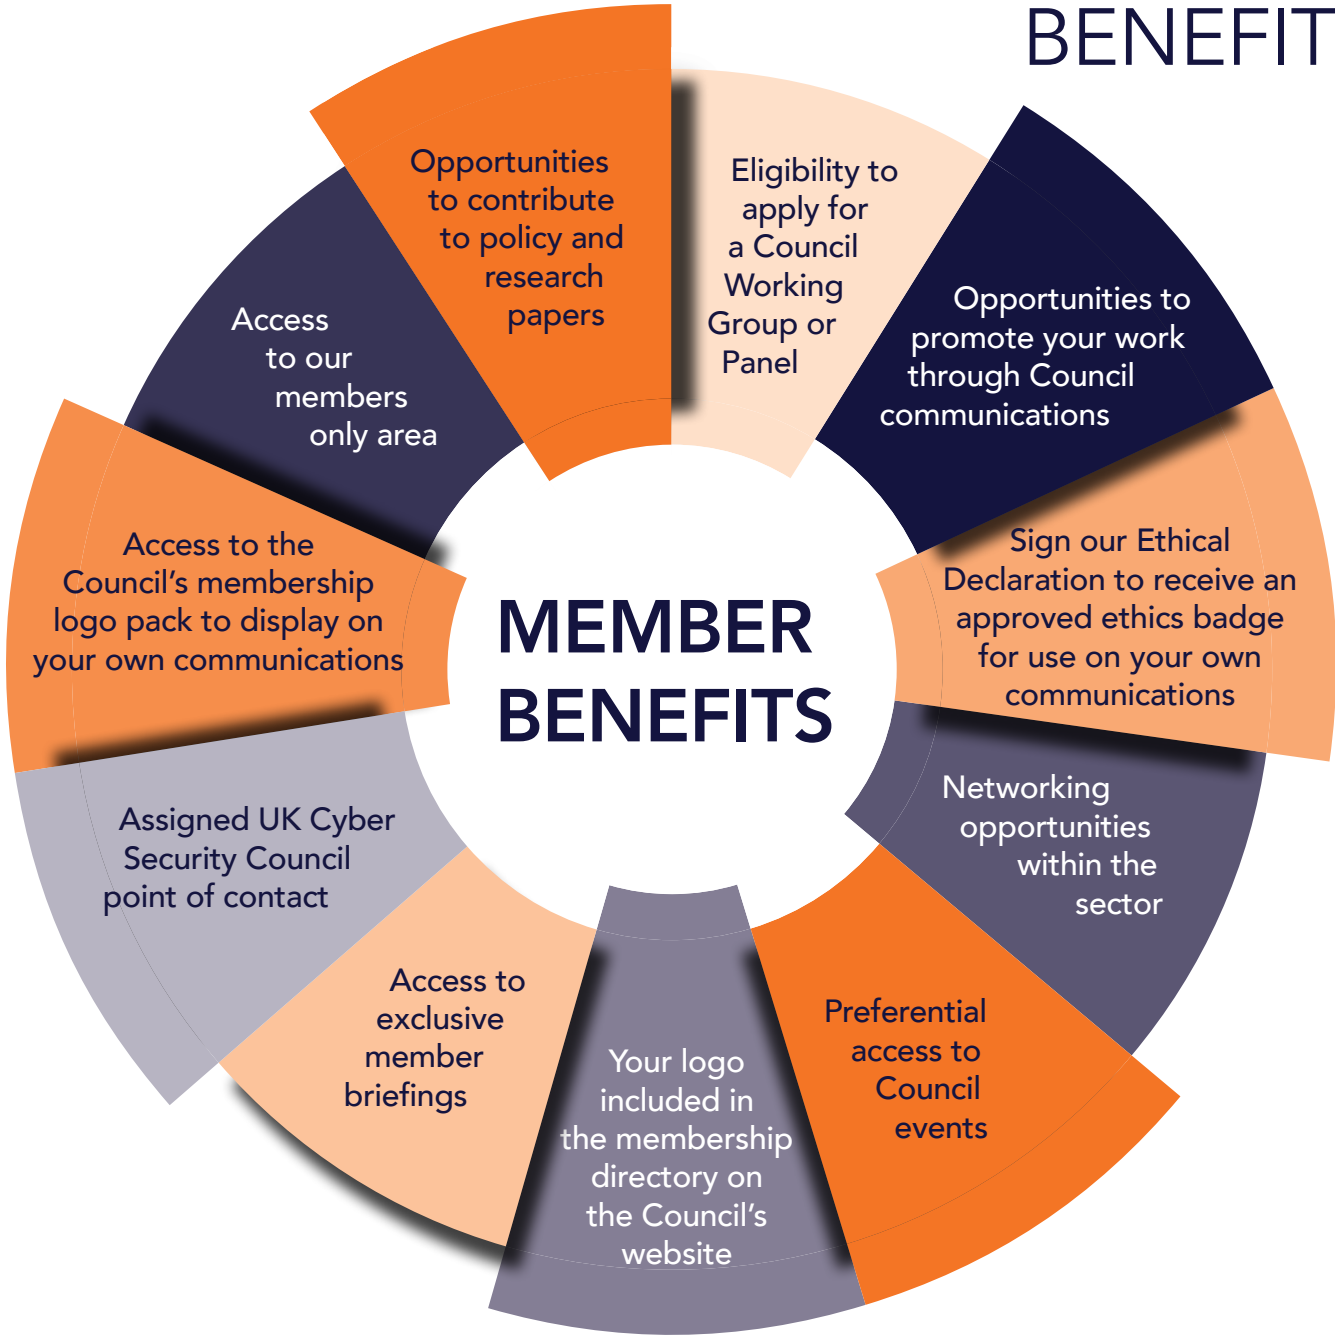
BENEFIT

MEMBER BENEFITS

Opportunities to contribute to policy and research papers

Eligibility to apply for a Council Working Group or Panel

Opportunities to promote your work through Council communications

Sign our Ethical Declaration to receive an approved ethics badge for use on your own communications

Networking opportunities within the sector

Preferential access to Council events

Your logo included in the membership directory on the Council's website

Access to exclusive member briefings

Assigned UK Cyber Security Council point of contact

Access to the Council's membership logo pack to display on your own communications

Access to our members only area